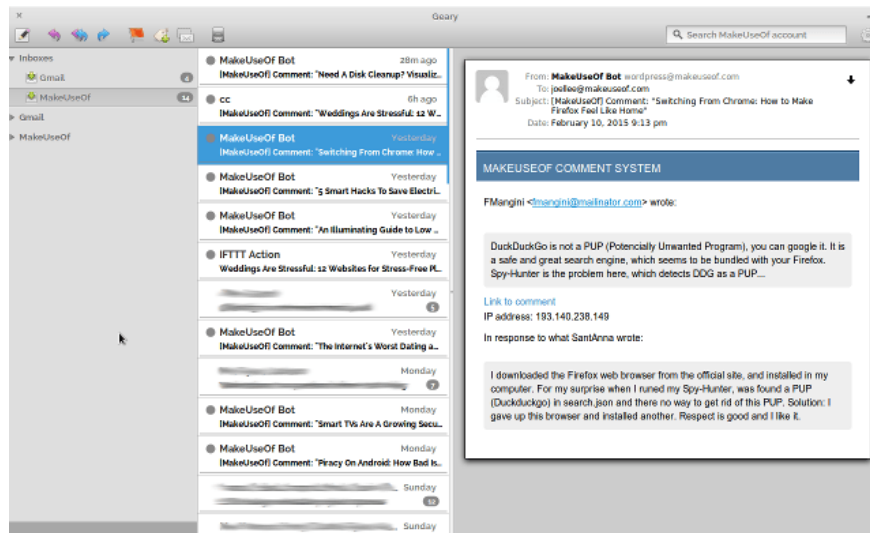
Geary

Search MakeUseOf account

Inboxes
Gmail 4
MakeUseOf 14
Gmail
MakeUseOf

MakeUseOf Bot 28m ago
[MakeUseOf] Comment: "Need A Disk Cleanup? Visualiz...

cc 6h ago
[MakeUseOf] Comment: "Weddings Are Stressful: 12 W...

MakeUseOf Bot Yesterday
[MakeUseOf] Comment: "Switching From Chrome: How ...

MakeUseOf Bot Yesterday
[MakeUseOf] Comment: "5 Smart Hacks To Save Electri...

MakeUseOf Bot Yesterday
[MakeUseOf] Comment: "An Illuminating Guide to Low ...

IFTTT Action Yesterday
Weddings Are Stressful: 12 Websites For Stress-Free Pl...

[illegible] Yesterday
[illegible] 5

MakeUseOf Bot Yesterday
[MakeUseOf] Comment: "The Internet's Worst Dating a...

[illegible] Monday
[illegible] 7

MakeUseOf Bot Monday
[MakeUseOf] Comment: "Smart TVs Are A Growing Secu...

MakeUseOf Bot Monday
[MakeUseOf] Comment: "Piracy On Android: How Bad Is...

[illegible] Sunday
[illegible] 12

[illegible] Sunday

From: MakeUseOf Bot wordpress@makeuseof.com
To: joellee@makeuseof.com
Subject: [MakeUseOf] Comment: "Switching From Chrome: How to Make Firefox Feel Like Home"
Date: February 10, 2015 9:13 pm

MAKEUSEOF COMMENT SYSTEM

FMangini <fmangini@mailinator.com> wrote:

DuckDuckGo is not a PUP (Potencially Unwanted Program), you can google it. It is a safe and great search engine, which seems to be bundled with your Firefox. Spy-Hunter is the problem here, which detects DDG as a PUP....

Link to comment
IP address: 193.140.238.149

In response to what SantAnna wrote:

I downloaded the Firefox web browser from the official site, and installed in my computer. For my surprise when I runed my Spy-Hunter, was found a PUP (Duckduckgo) in search.json and there no way to get rid of this PUP. Solution: I gave up this browser and installed another. Respect is good and I like it.